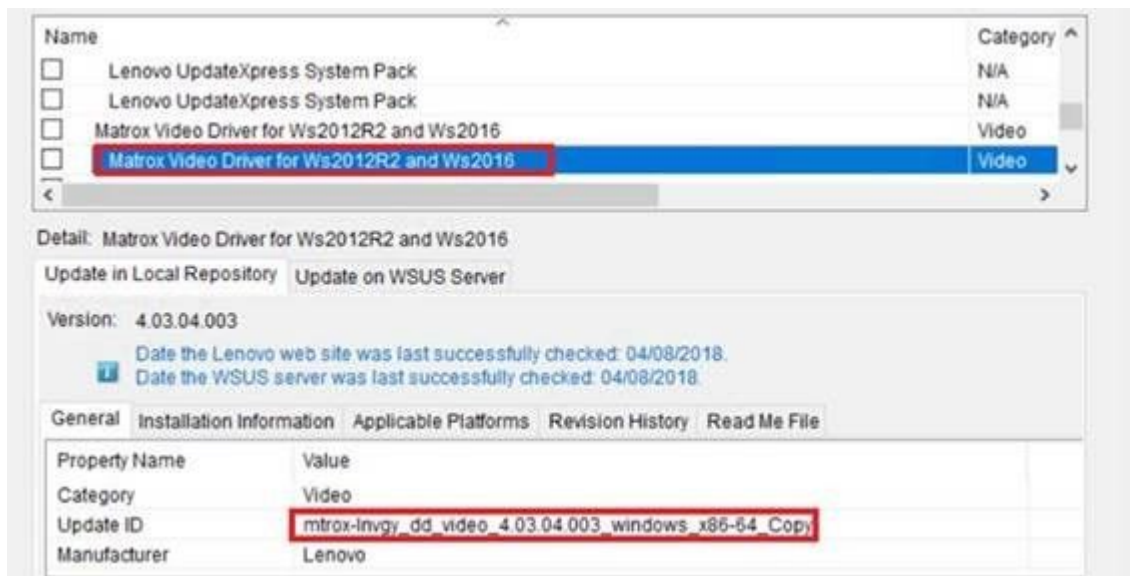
| Name | Category |
|---|---|
| Lenovo UpdateXpress System Pack | N/A |
| Lenovo UpdateXpress System Pack | N/A |
| Matrox Video Driver for Ws2012R2 and Ws2016 | Video |
| Matrox Video Driver for Ws2012R2 and Ws2016 | Video |

Detail: Matrox Video Driver for Ws2012R2 and Ws2016

Update in Local Repository | Update on WSUS Server

Version: 4.03.04.003

Date the Lenovo web site was last successfully checked: 04/08/2018.
Date the WSUS server was last successfully checked: 04/08/2018.

General | Installation Information | Applicable Platforms | Revision History | Read Me File

| Property Name | Value |
|---|---|
| Category | Video |
| Update ID | mtrox-lnvgy_dd_video_4.03.04.003_windows_x86-64_Copy |
| Manufacturer | Lenovo |